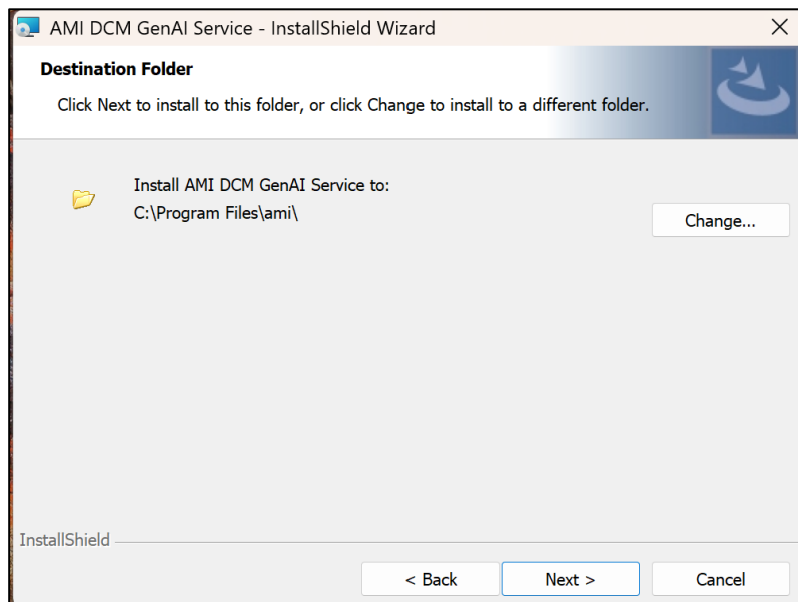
AMI DCM GenAI Service - InstallShield Wizard

Destination Folder

Click Next to install to this folder, or click Change to install to a different folder.

Install AMI DCM GenAI Service to:
C:\Program Files\ami\

Change...

InstallShield

< Back

Next >

Cancel